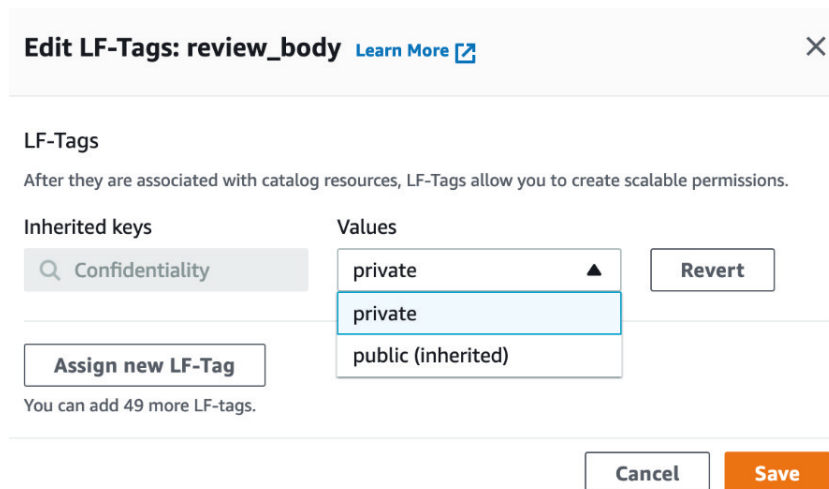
Edit LF-Tags: review_body Learn More

LF-Tags

After they are associated with catalog resources, LF-Tags allow you to create scalable permissions.

Inherited keys

Confidentiality

Values

private

private

public (inherited)

Revert

Assign new LF-Tag

You can add 49 more LF-tags.

Cancel

Save